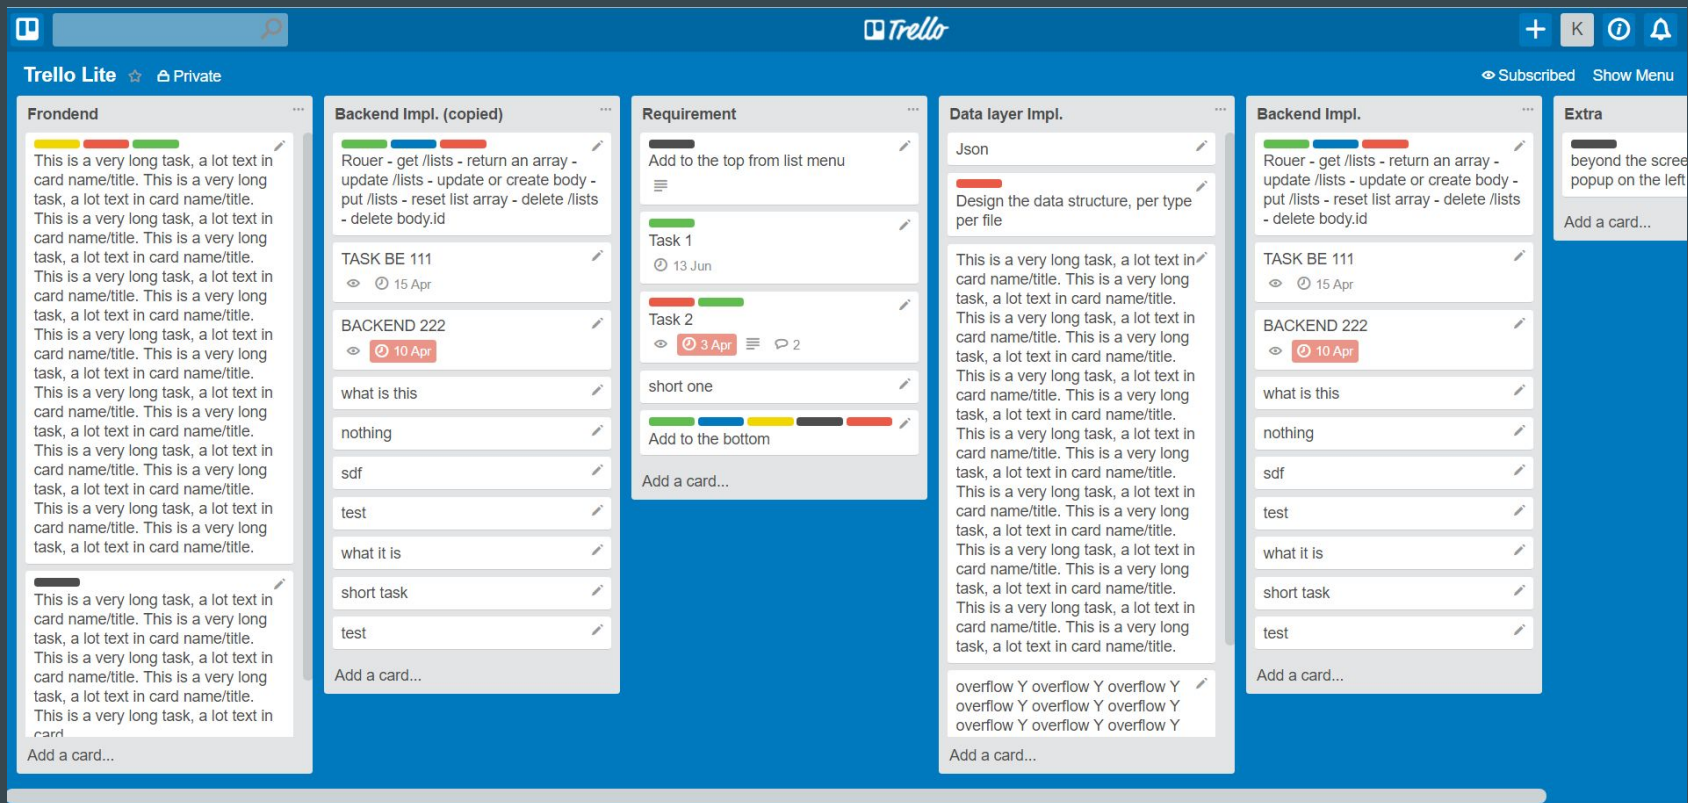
Trello

K

Trello Lite Private

Subscribed Show Menu

Frondend

This is a very long task, a lot text in card name/title. This is a very long task, a lot text in card name/title. This is a very long task, a lot text in card name/title. This is a very long task, a lot text in card name/title. This is a very long task, a lot text in card name/title. This is a very long task, a lot text in card name/title. This is a very long task, a lot text in card name/title. This is a very long task, a lot text in card name/title. This is a very long task, a lot text in card name/title. This is a very long task, a lot text in card name/title. This is a very long task, a lot text in card name/title.

This is a very long task, a lot text in card name/title. This is a very long task, a lot text in card name/title. This is a very long task, a lot text in card name/title. This is a very long task, a lot text in card

Add a card...

Backend Impl. (copied)

Rouer - get /lists - return an array - update /lists - update or create body - put /lists - reset list array - delete /lists - delete body.id

TASK BE 111
15 Apr

BACKEND 222
10 Apr

what is this

nothing

sdf

test

what it is

short task

test

Add a card...

Requirement

Add to the top from list menu

Task 1
13 Jun

Task 2
3 Apr 2

short one

Add to the bottom

Add a card...

Data layer Impl.

Json

Design the data structure, per type per file

This is a very long task, a lot text in card name/title. This is a very long task, a lot text in card name/title. This is a very long task, a lot text in card name/title. This is a very long task, a lot text in card name/title. This is a very long task, a lot text in card name/title. This is a very long task, a lot text in card name/title. This is a very long task, a lot text in card name/title. This is a very long task, a lot text in card name/title. This is a very long task, a lot text in card name/title. This is a very long task, a lot text in card name/title. This is a very long task, a lot text in card name/title. This is a very long task, a lot text in card name/title.

overflow Y overflow Y overflow Y overflow Y overflow Y overflow Y overflow Y overflow Y overflow Y

Add a card...

Backend Impl.

Rouer - get /lists - return an array - update /lists - update or create body - put /lists - reset list array - delete /lists - delete body.id

TASK BE 111
15 Apr

BACKEND 222
10 Apr

what is this

nothing

sdf

test

what it is

short task

test

Add a card...

Extra

beyond the scree popup on the left

Add a card...